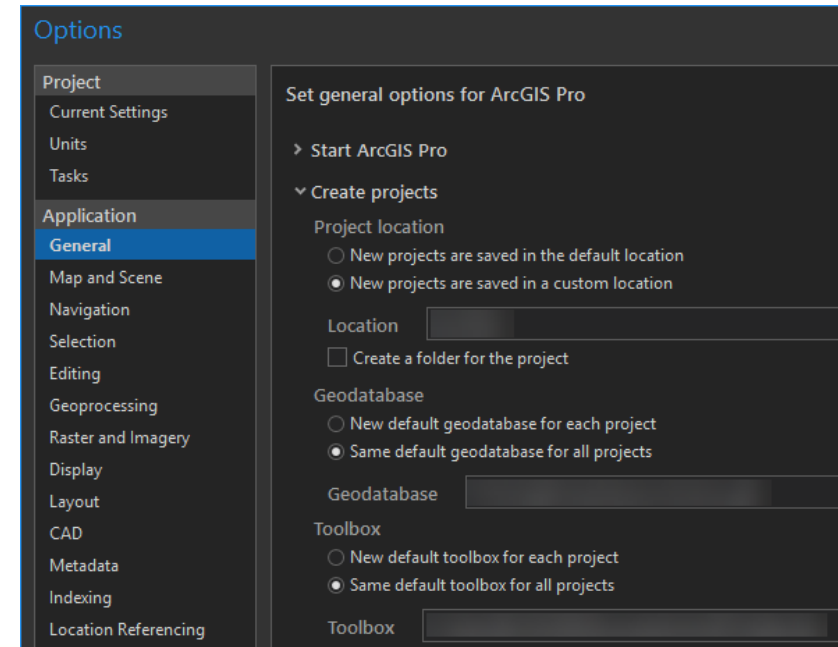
Options

Project
Current Settings
Units
Tasks
Application
General
Map and Scene
Navigation
Selection
Editing
Geoprocessing
Raster and Imagery
Display
Layout
CAD
Metadata
Indexing
Location Referencing

Set general options for ArcGIS Pro

Start ArcGIS Pro

Create projects

Project location
New projects are saved in the default location
New projects are saved in a custom location

Location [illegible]
Create a folder for the project

Geodatabase
New default geodatabase for each project
Same default geodatabase for all projects

Geodatabase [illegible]

Toolbox
New default toolbox for each project
Same default toolbox for all projects

Toolbox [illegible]